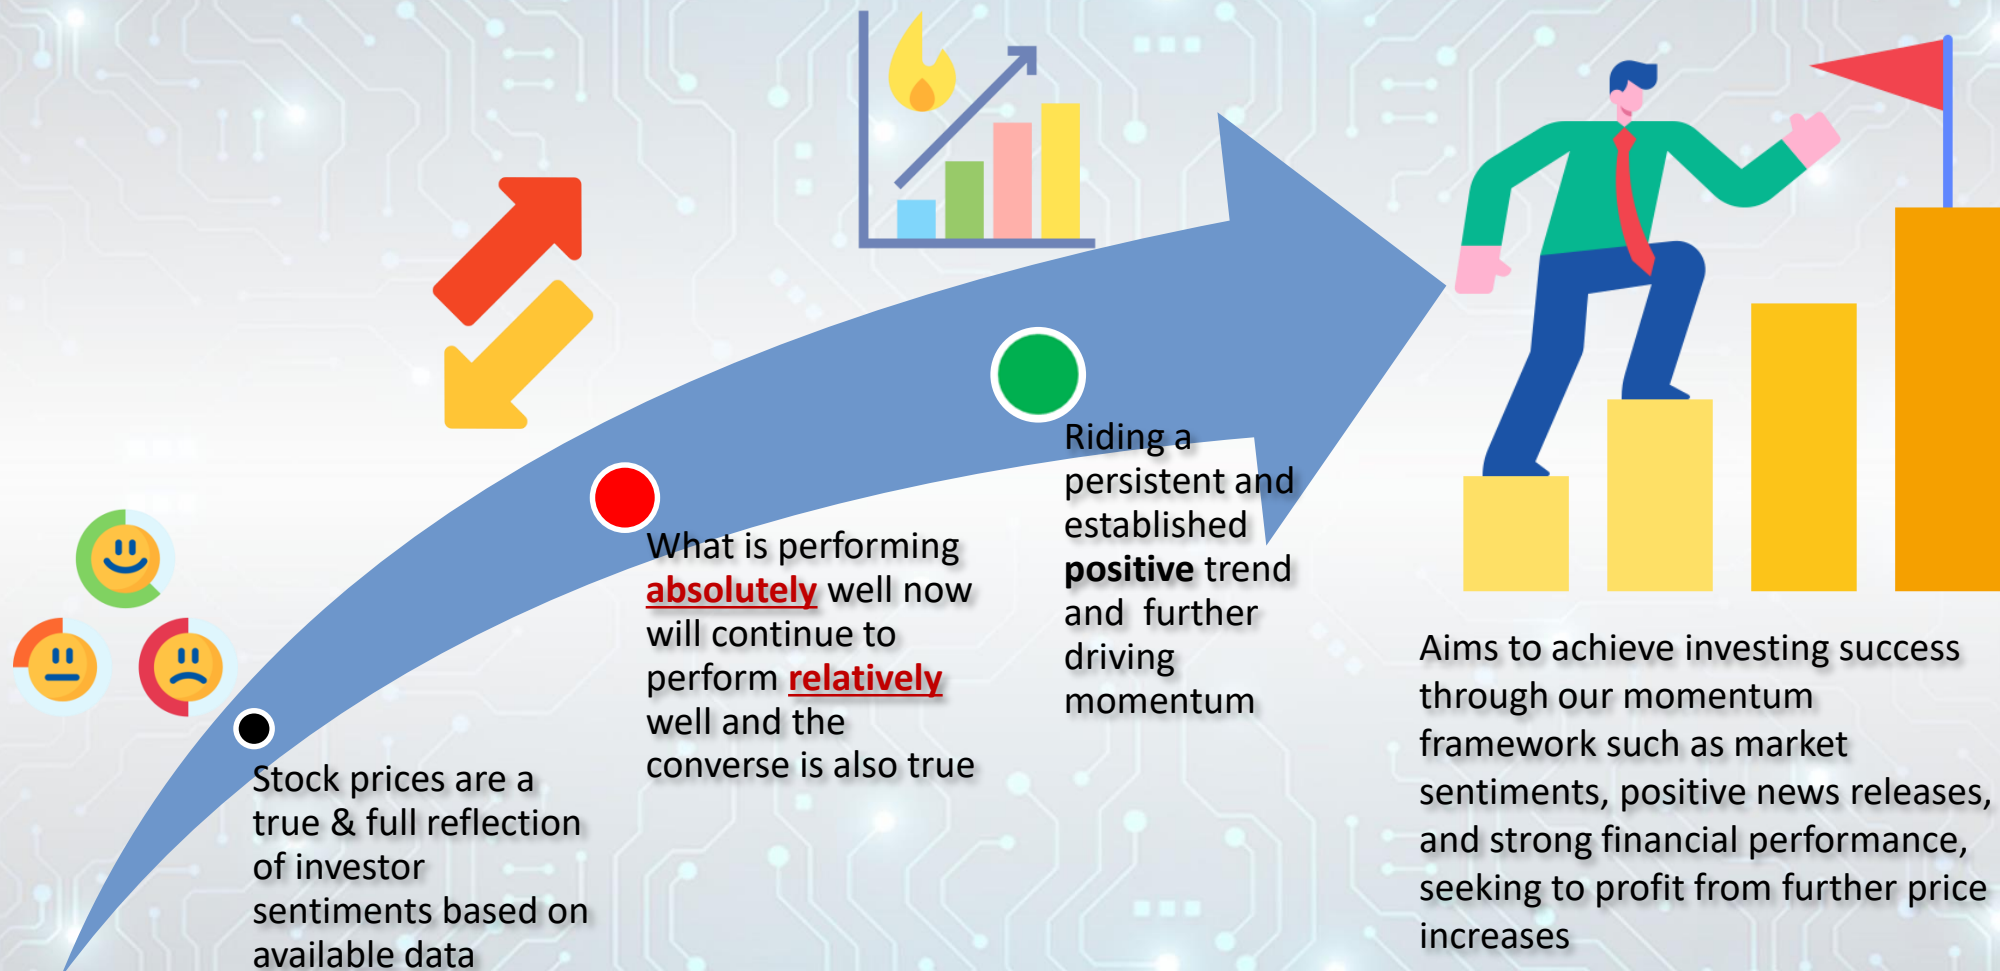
Stock prices are a true & full reflection of investor sentiments based on available data

What is performing absolutely well now will continue to perform relatively well and the converse is also true

Riding a persistent and established positive trend and further driving momentum

Aims to achieve investing success through our momentum framework such as market sentiments, positive news releases, and strong financial performance, seeking to profit from further price increases